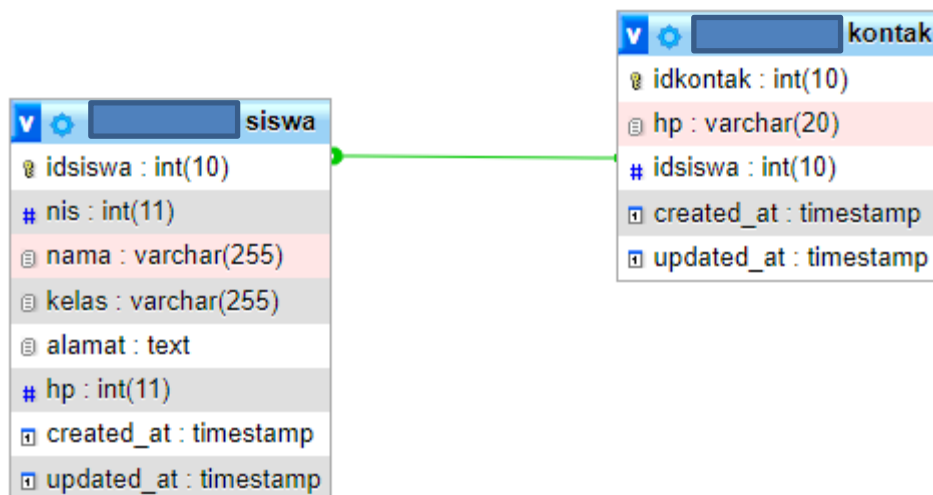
v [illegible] kontak
idkontak : int(10)
hp : varchar(20)
# idsiswa : int(10)
created_at : timestamp
updated_at : timestamp

v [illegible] siswa
idsiswa : int(10)
# nis : int(11)
nama : varchar(255)
kelas : varchar(255)
alamat : text
# hp : int(11)
created_at : timestamp
updated_at : timestamp